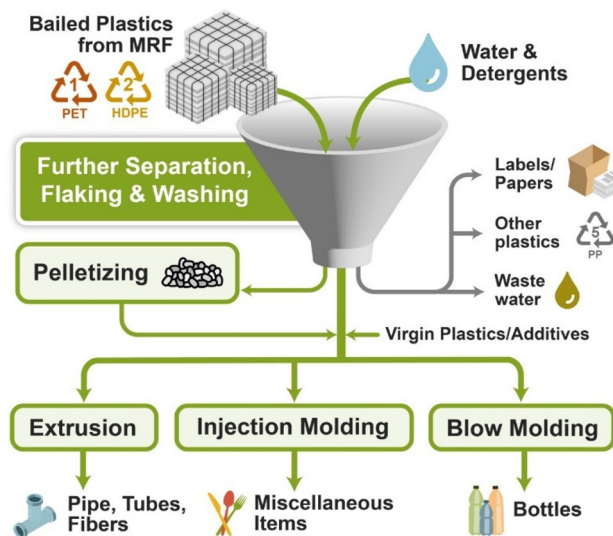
Bailed Plastics from MRF

1 PET

2 HDPE

Water & Detergents

Further Separation, Flaking & Washing

Labels/ Papers

Other plastics

5 PP

Waste water

Pelletizing

Virgin Plastics/Additives

Extrusion

Injection Molding

Blow Molding

Pipe, Tubes, Fibers

Miscellaneous Items

Bottles